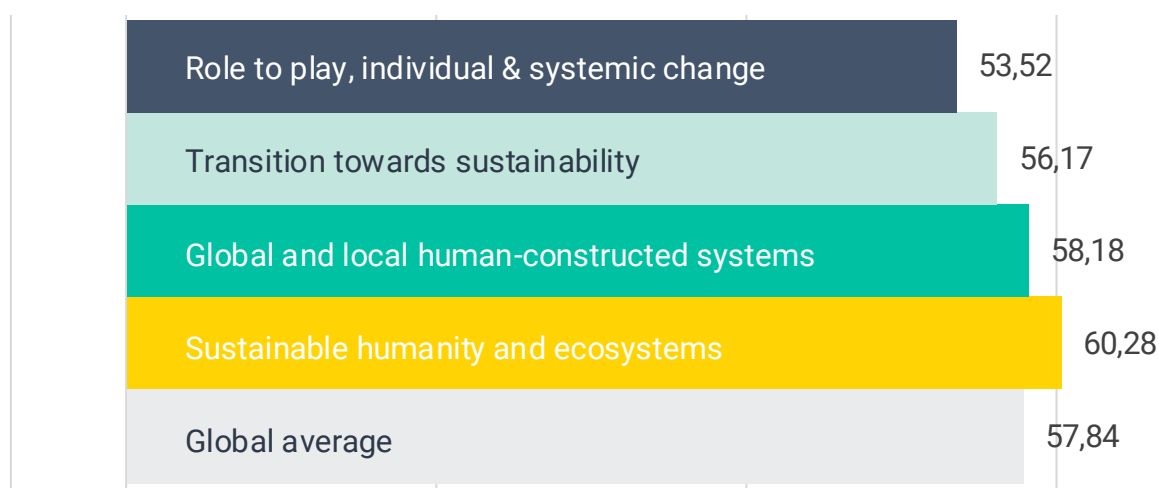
Role to play, individual & systemic change 53,52

Transition towards sustainability 56,17

Global and local human-constructed systems 58,18

Sustainable humanity and ecosystems 60,28

Global average 57,84